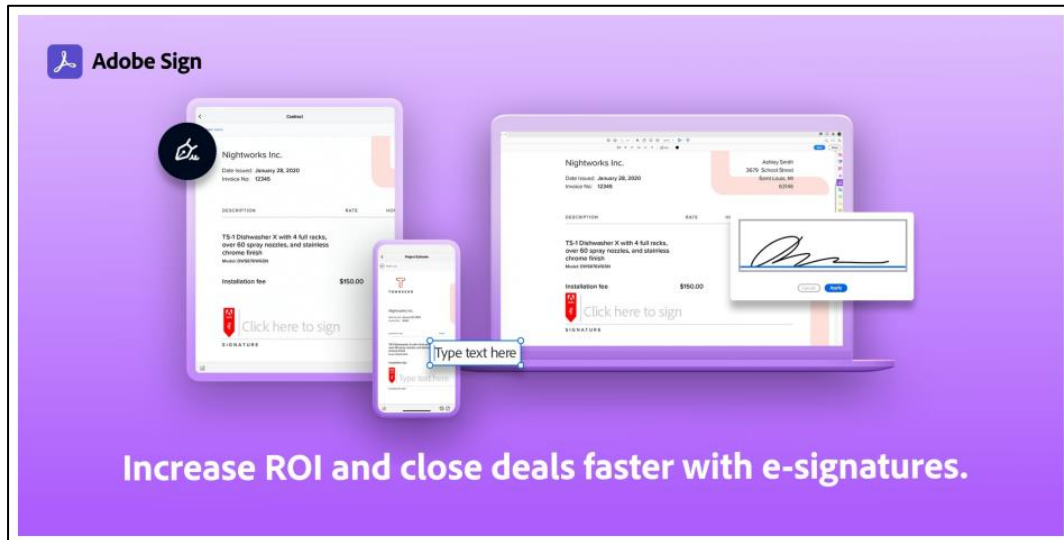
Adobe Sign

Contract

Nightworks Inc.

Date Issued: January 28, 2020
Invoice No: 12345

DESCRIPTION RATE

TS-1 Dishwasher X with 4 full racks, over 60 spray nozzles, and stainless chrome finish

Installation fee $150.00

Click here to sign

SIGNATURE

Project Estimate

Nightworks Inc.

Type text here

Nightworks Inc.

Date Issued: January 28, 2020
Invoice No: 12345

Ashley Smith
3679 School Street
Saint Louis, MI
63146

DESCRIPTION RATE

TS-1 Dishwasher X with 4 full racks, over 60 spray nozzles, and stainless chrome finish

Installation fee $150.00

Click here to sign

SIGNATURE

Cancel Apply

Increase ROI and close deals faster with e-signatures.